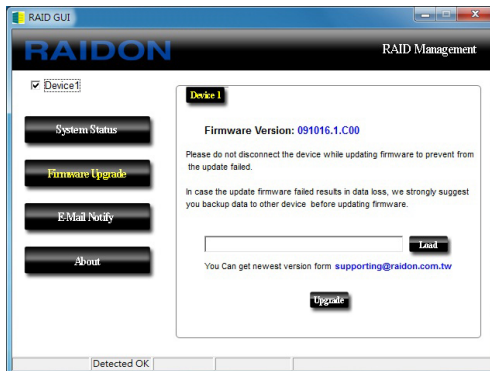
RAID GUI

RAIDON

RAID Management

Device1

System Status

Firmware Upgrade

E-Mail Notify

About

Device 1

Firmware Version: 091016.1.C00

Please do not disconnect the device while updating firmware to prevent from the update failed.

In case the update firmware failed results in data loss, we strongly suggest you backup data to other device before updating firmware.

Load

You Can get newest version form supporting@raidon.com.tw

Upgrade

Detected OK